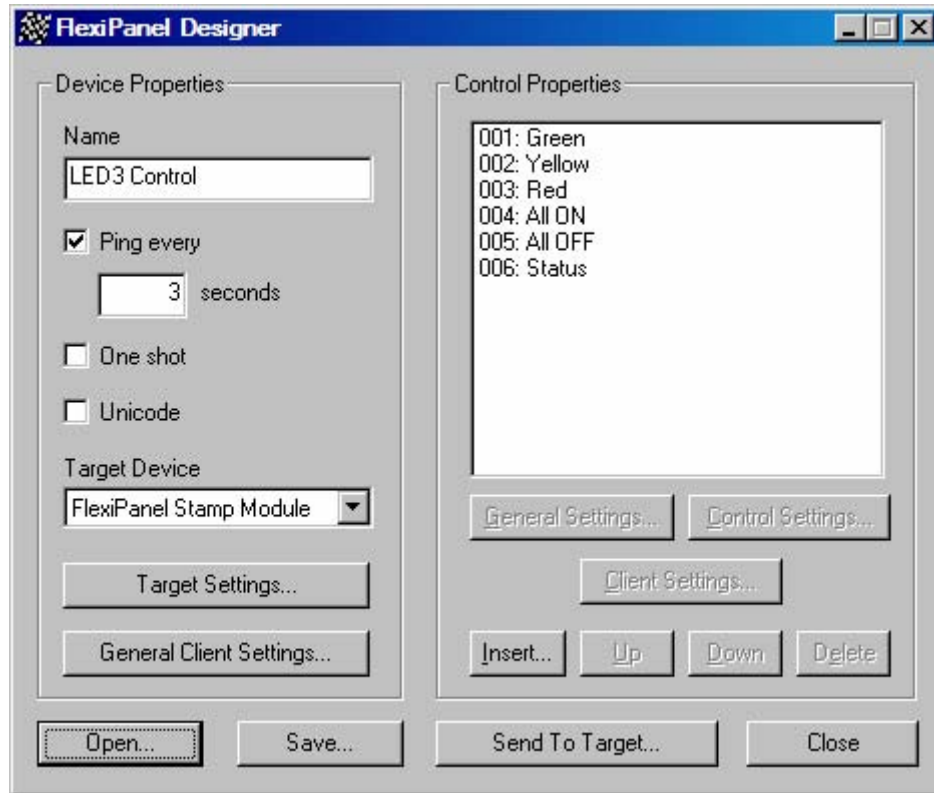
FlexiPanel Designer

Device Properties

Name

LED3 Control

Ping every

3 seconds

One shot

Unicode

Target Device

FlexiPanel Stamp Module

Target Settings...

General Client Settings...

Control Properties

001: Green
002: Yellow
003: Red
004: All ON
005: All OFF
006: Status

General Settings...

Control Settings...

Client Settings...

Insert...

Up

Down

Delete

Open...

Save...

Send To Target...

Close